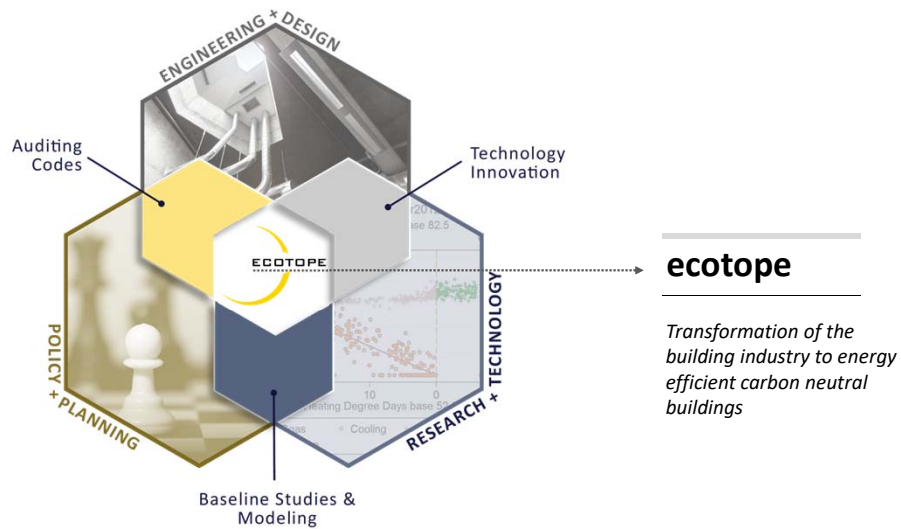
ENGINEERING + DESIGN

Auditing Codes

Technology Innovation

ECOTOPE

POLICY + PLANNING

RESEARCH + TECHNOLOGY

Heating Degree Days base

Cooling

Baseline Studies & Modeling

ecotope

*Transformation of the building industry to energy efficient carbon neutral buildings*